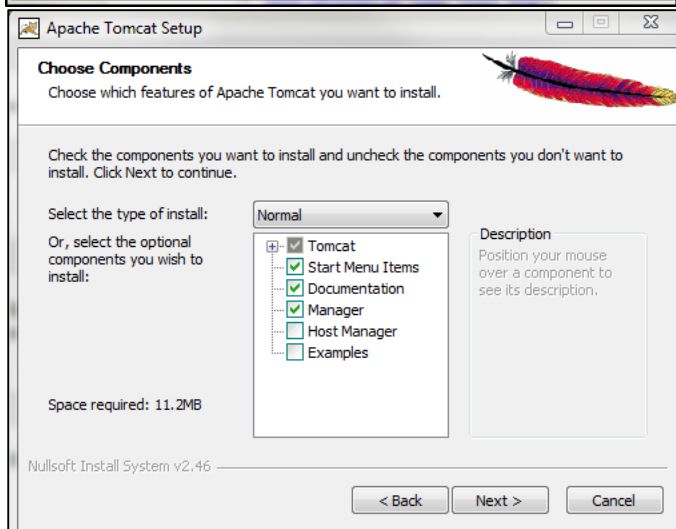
Apache Tomcat Setup

Choose Components
Choose which features of Apache Tomcat you want to install.

Check the components you want to install and uncheck the components you don't want to install. Click Next to continue.

Select the type of install: Normal

Or, select the optional components you wish to install:

Tomcat
Start Menu Items
Documentation
Manager
Host Manager
Examples

Description
Position your mouse over a component to see its description.

Space required: 11.2MB

Nullsoft Install System v2.46

< Back
Next >
Cancel